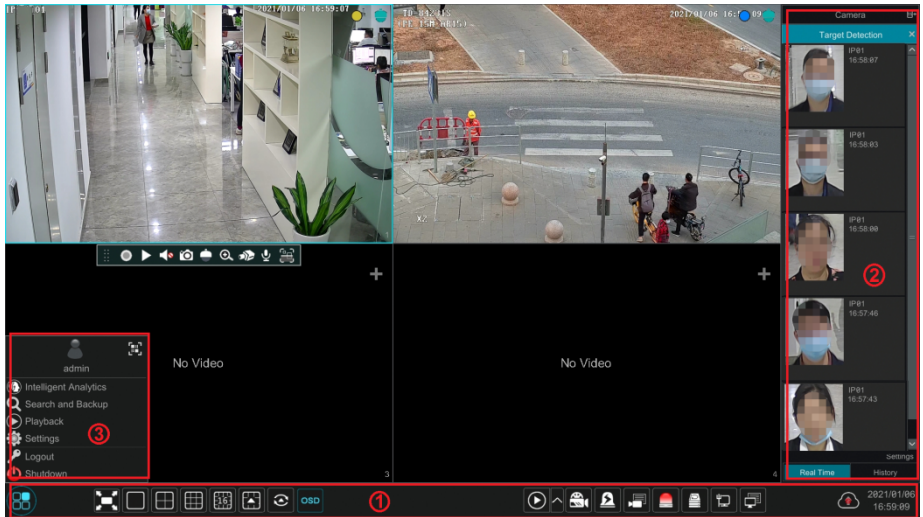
IP 01
2021/01/06 16:59:07
IP 02
2021/01/06 16:59:09
Camera
Target Detection
IP01
16:58:07
IP01
16:58:03
IP01
16:58:00
IP01
16:57:46
IP01
16:57:43
Settings
Real Time
History
②
No Video
No Video
3
4
admin
Intelligent Analytics
Search and Backup
Playback
Settings
Logout
Shutdown
③
OSD
①
2021/01/06
16:59:09